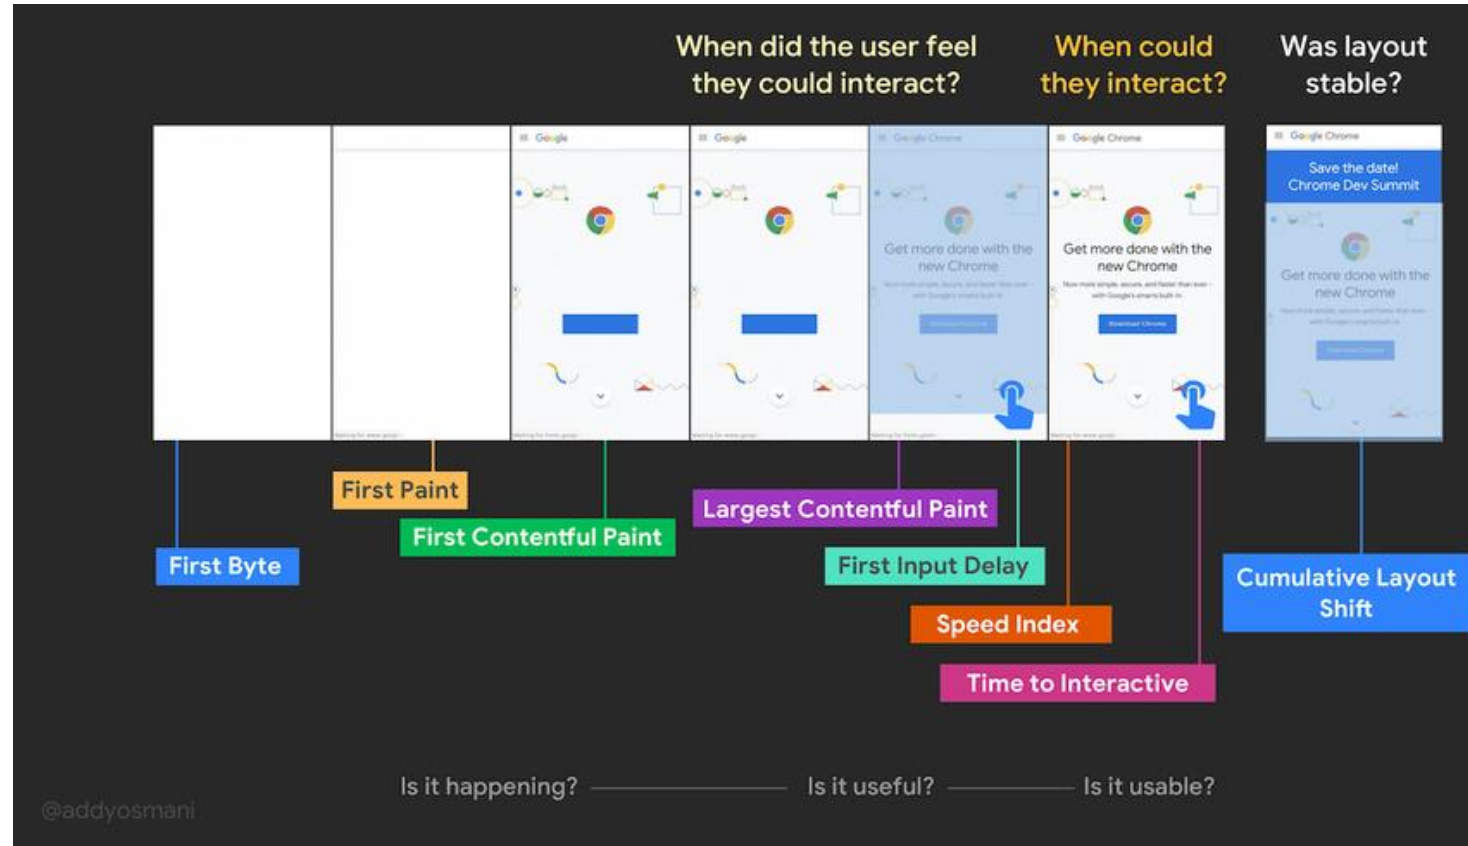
When did the user feel they could interact?

When could they interact?

Was layout stable?

Google

Google

Google Chrome

Google Chrome

Google Chrome

Save the date! Chrome Dev Summit

Get more done with the new Chrome

Get more done with the new Chrome

Get more done with the new Chrome

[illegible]

Download Chrome

First Paint

First Contentful Paint

First Byte

Largest Contentful Paint

First Input Delay

Speed Index

Time to Interactive

Cumulative Layout Shift

Is it happening?

Is it useful?

Is it usable?

@addyosmani